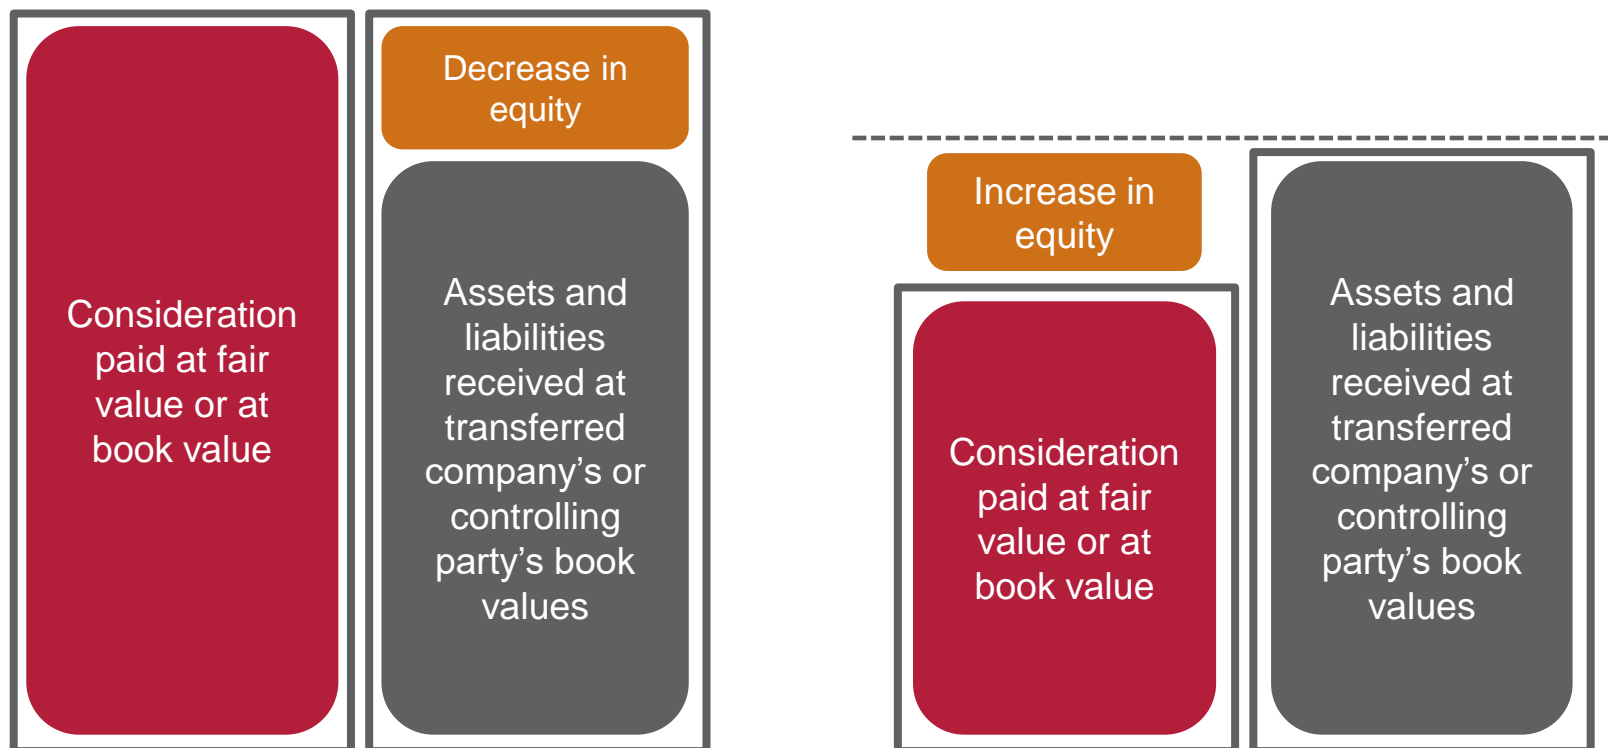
Consideration paid at fair value or at book value

Decrease in equity

Assets and liabilities received at transferred company’s or controlling party’s book values

Increase in equity

Consideration paid at fair value or at book value

Assets and liabilities received at transferred company’s or controlling party’s book values